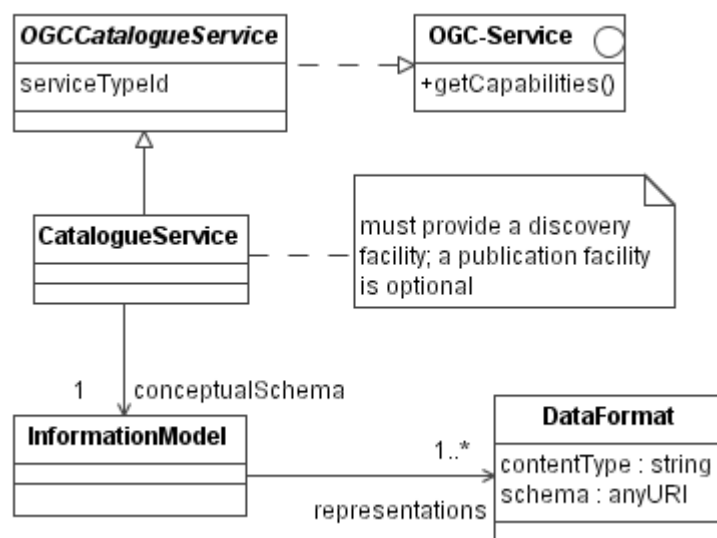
OGCCatalogueService

serviceTypeId

OGC-Service

+getCapabilities()

CatalogueService

must provide a discovery facility; a publication facility is optional

1

conceptualSchema

InformationModel

1..*

representations

DataFormat

contentType : string
schema : anyURI